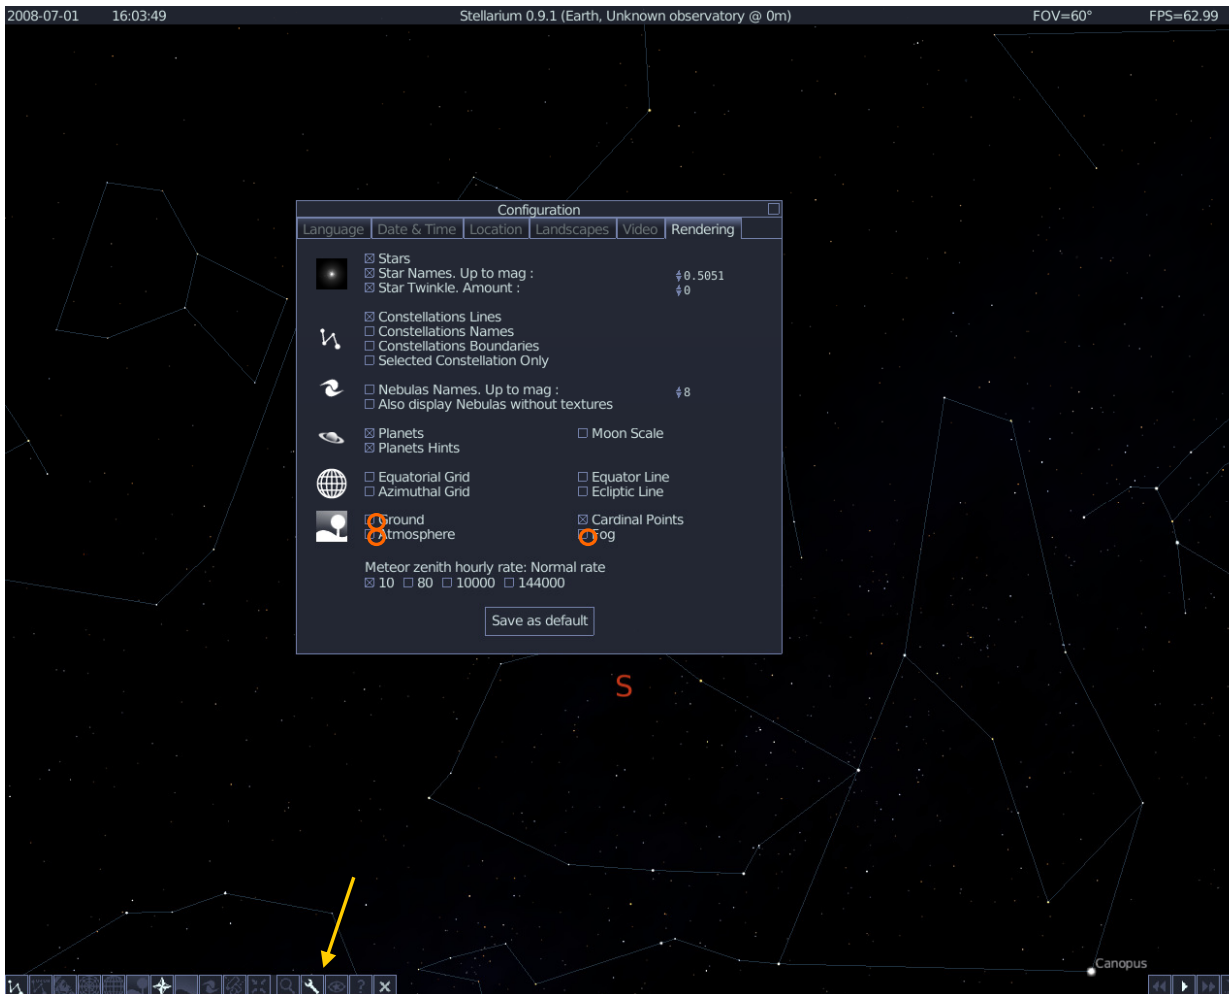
2008-07-01 16:03:49 Stellarium 0.9.1 (Earth, Unknown observatory @ 0m) FOV=60° FPS=62.99

Configuration

Language | Date & Time | Location | Landscapes | Video | Rendering

☒ Stars
☒ Star Names. Up to mag : 0.5051
☒ Star Twinkle. Amount : 0

☒ Constellations Lines
☐ Constellations Names
☐ Constellations Boundaries
☐ Selected Constellation Only

☐ Nebulas Names. Up to mag : 8
☐ Also display Nebulas without textures

☒ Planets
☒ Planets Hints
☐ Moon Scale

☐ Equatorial Grid
☐ Azimuthal Grid
☐ Equator Line
☐ Ecliptic Line

☐ Ground
☐ Atmosphere
☒ Cardinal Points
☐ Fog

8
6

Meteor zenith hourly rate: Normal rate
☒ 10 ☐ 80 ☐ 10000 ☐ 144000

Save as default

S

Canopus